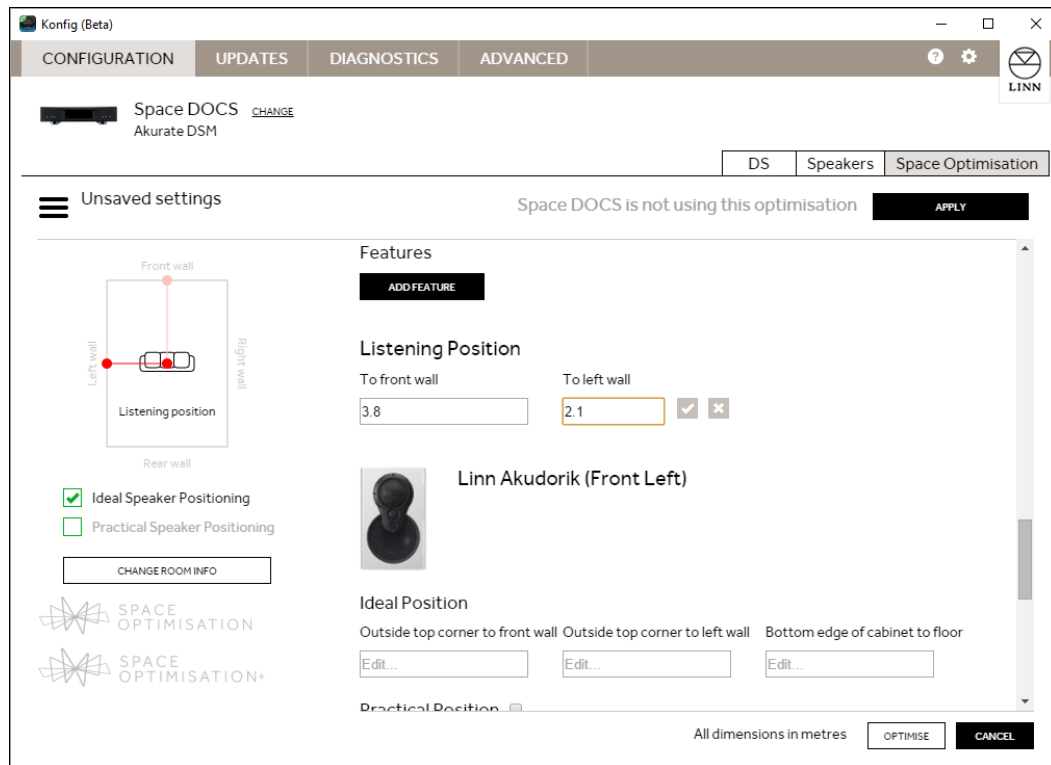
Konfig (Beta)

CONFIGURATION UPDATES DIAGNOSTICS ADVANCED

LINN

Space DOCS CHANGE
Akurate DSM

DS Speakers Space Optimisation

Unsaved settings

Space DOCS is not using this optimisation APPLY

Front wall
Left wall
Right wall
Listening position
Rear wall

Ideal Speaker Positioning
Practical Speaker Positioning

CHANGE ROOM INFO

SPACE OPTIMISATION

SPACE OPTIMISATION+

Features

ADD FEATURE

Listening Position

To front wall
3.8

To left wall
2.1

Linn Akudorik (Front Left)

Ideal Position

Outside top corner to front wall
Edit...

Outside top corner to left wall
Edit...

Bottom edge of cabinet to floor
Edit...

Practical Position

All dimensions in metres OPTIMISE CANCEL